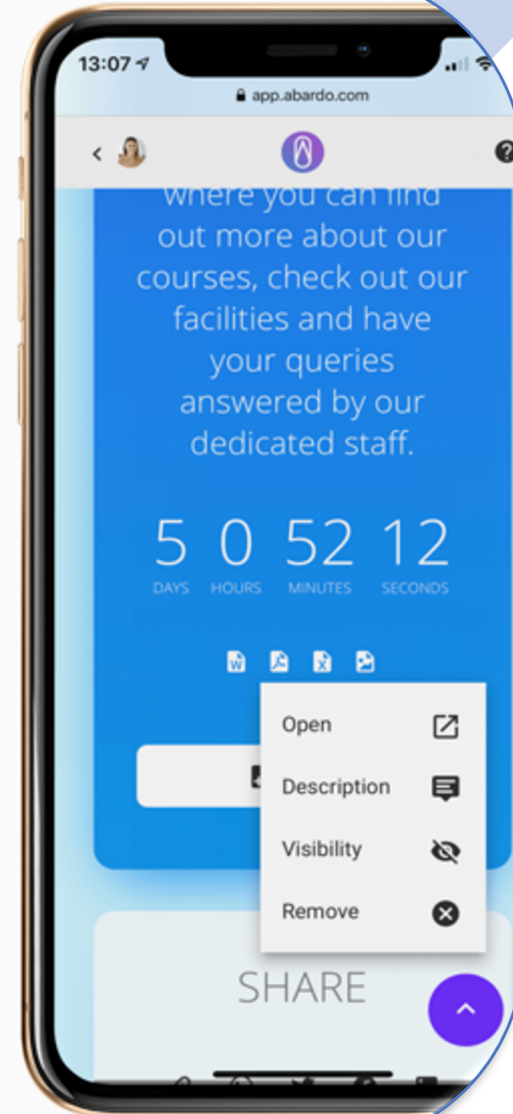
13:07

app.abardo.com

where you can find out more about our courses, check out our facilities and have your queries answered by our dedicated staff.

5 DAYS 0 HOURS 52 MINUTES 12 SECONDS

Open

Description

Visibility

Remove

SHARE